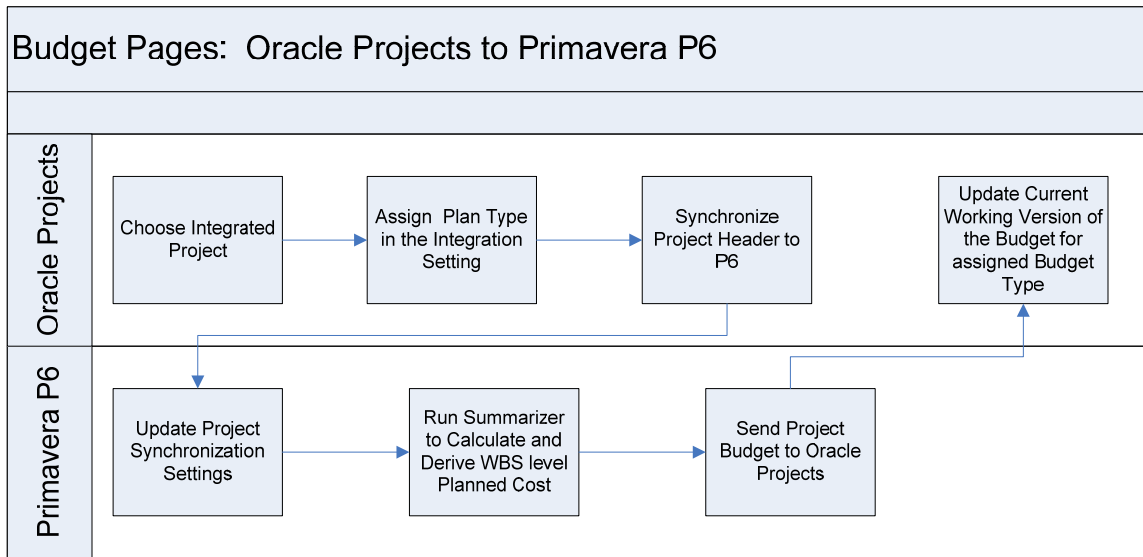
Budget Pages: Oracle Projects to Primavera P6

Oracle Projects

Choose Integrated Project

Assign Plan Type in the Integration Setting

Synchronize Project Header to P6

Update Current Working Version of the Budget for assigned Budget Type

Primavera P6

Update Project Synchronization Settings

Run Summarizer to Calculate and Derive WBS level Planned Cost

Send Project Budget to Oracle Projects